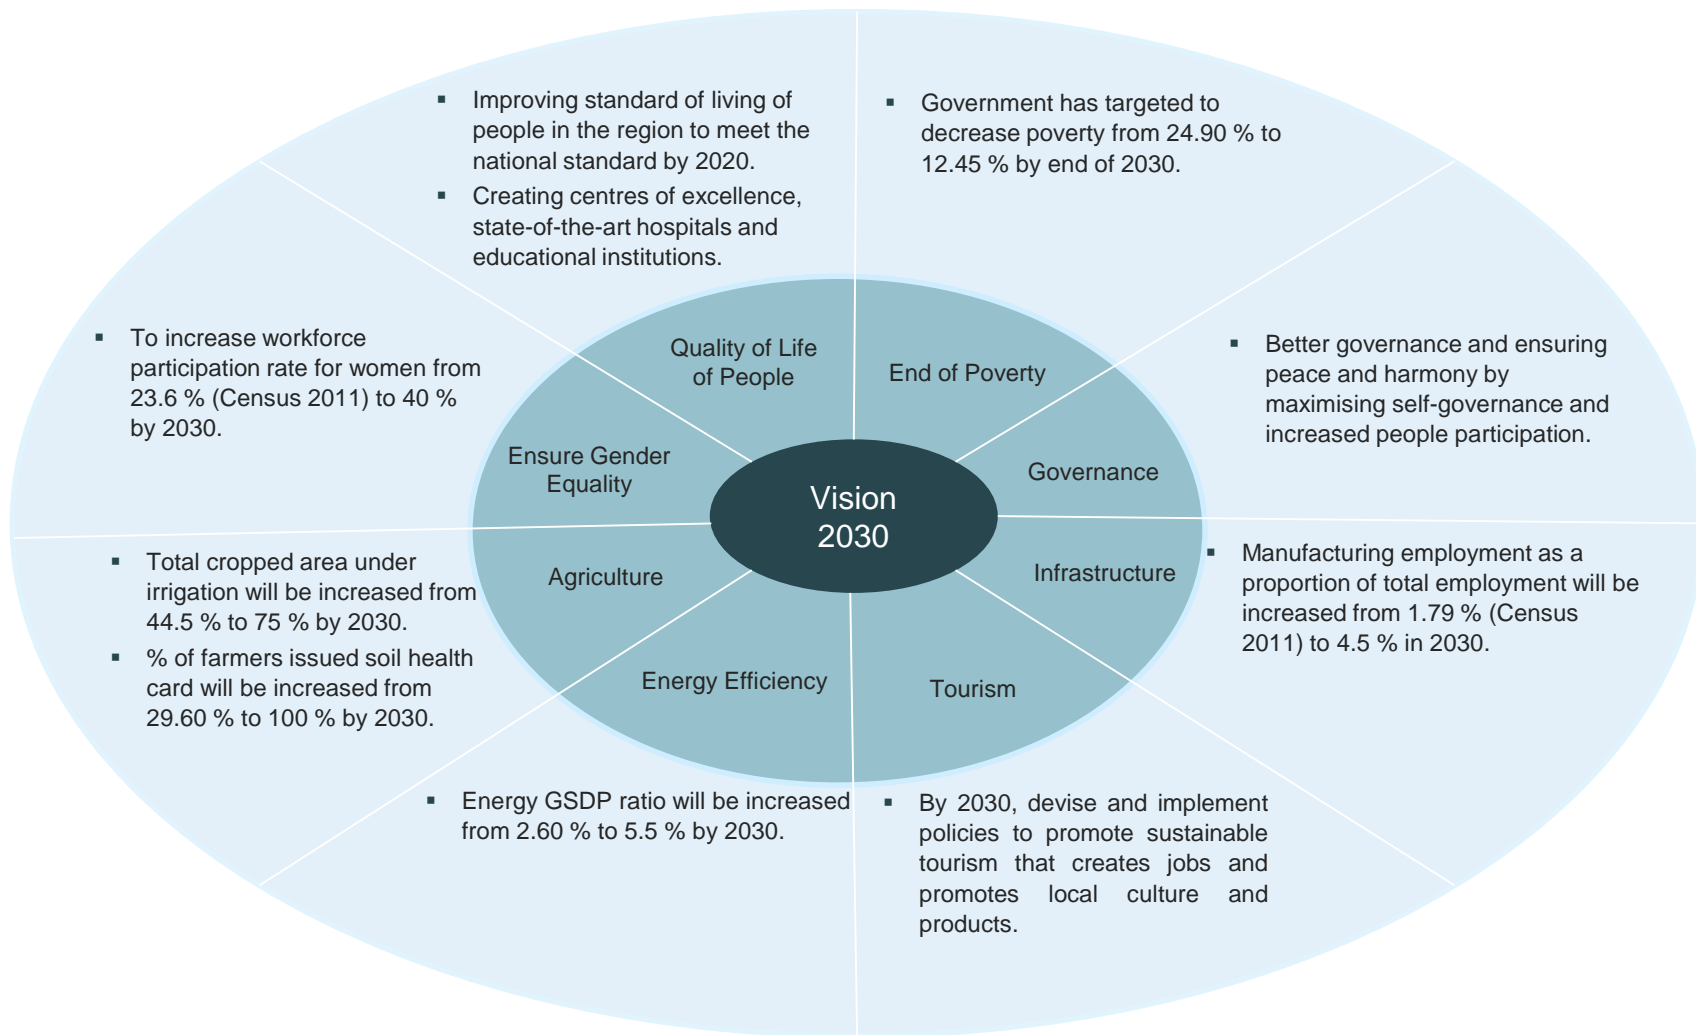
▪ Improving standard of living of people in the region to meet the national standard by 2020.
▪ Creating centres of excellence, state-of-the-art hospitals and educational institutions.

▪ Government has targeted to decrease poverty from 24.90 % to 12.45 % by end of 2030.

▪ To increase workforce participation rate for women from 23.6 % (Census 2011) to 40 % by 2030.

▪ Better governance and ensuring peace and harmony by maximising self-governance and increased people participation.

Quality of Life of People

End of Poverty

Ensure Gender Equality

Governance

Vision 2030

Agriculture

Infrastructure

Energy Efficiency

Tourism

▪ Total cropped area under irrigation will be increased from 44.5 % to 75 % by 2030.
▪ % of farmers issued soil health card will be increased from 29.60 % to 100 % by 2030.

▪ Manufacturing employment as a proportion of total employment will be increased from 1.79 % (Census 2011) to 4.5 % in 2030.

▪ Energy GSDP ratio will be increased from 2.60 % to 5.5 % by 2030.

▪ By 2030, devise and implement policies to promote sustainable tourism that creates jobs and promotes local culture and products.